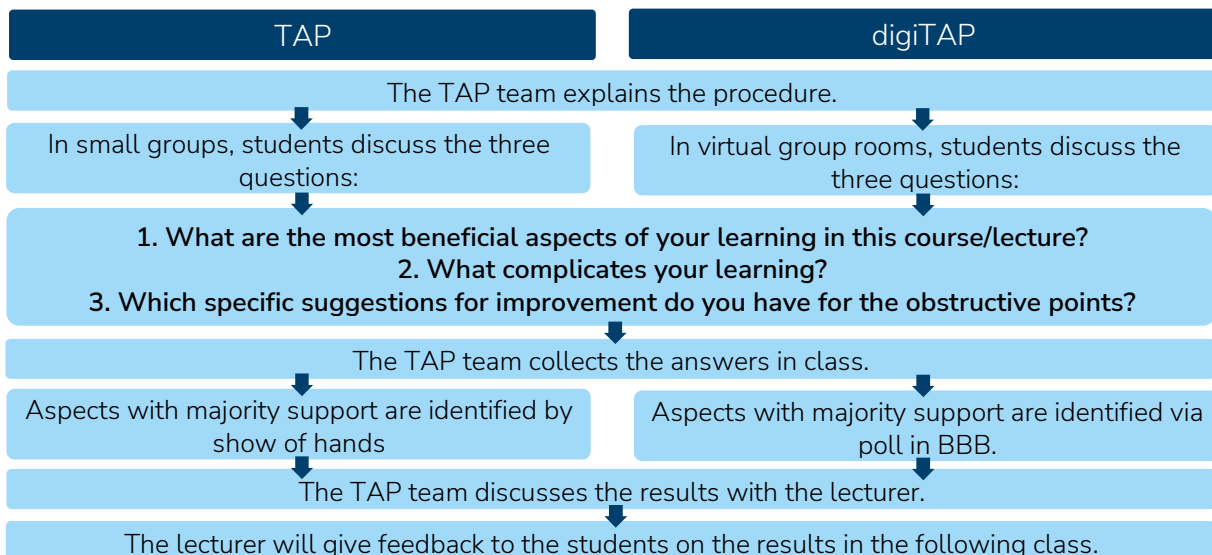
TAP

digiTAP

The TAP team explains the procedure.

In small groups, students discuss the three questions:

In virtual group rooms, students discuss the three questions:

**1. What are the most beneficial aspects of your learning in this course/lecture?**
**2. What complicates your learning?**
**3. Which specific suggestions for improvement do you have for the obstructive points?**

The TAP team collects the answers in class.

Aspects with majority support are identified by show of hands

Aspects with majority support are identified via poll in BBB.

The TAP team discusses the results with the lecturer.

The lecturer will give feedback to the students on the results in the following class.